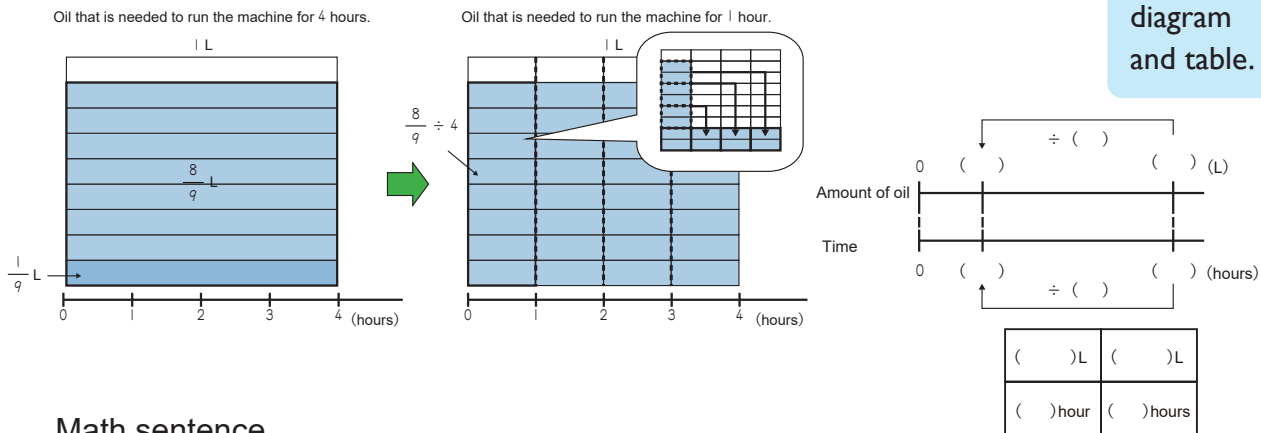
Oil that is needed to run the machine for 4 hours.

1 L

$\frac{8}{9}$ L

$\frac{1}{9}$ L

0 1 2 3 4 (hours)

Oil that is needed to run the machine for 1 hour.

1 L

$\frac{8}{9} \div 4$

0 1 2 3 4 (hours)

diagram and table.

÷ ( )

0 ( ) ( ) (L)

Amount of oil

Time

0 ( ) ( ) (hours)

÷ ( )

| ( )L | ( )L |
|---|---|
| ( )hour | ( )hours |

Math sentence